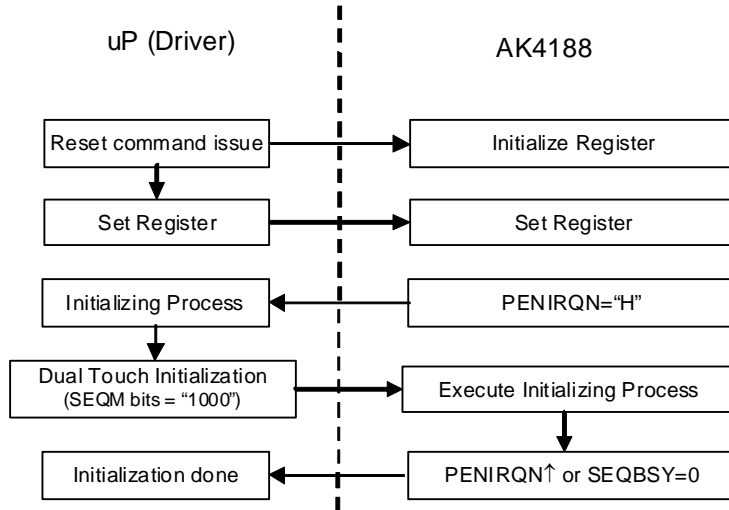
uP (Driver)

AK4188

Reset command issue

Initialize Register

Set Register

Set Register

Initializing Process

PENIRQN="H"

Dual Touch Initialization (SEQM bits = "1000")

Execute Initializing Process

Initialization done

PENIRQN↑ or SEQBSY=0